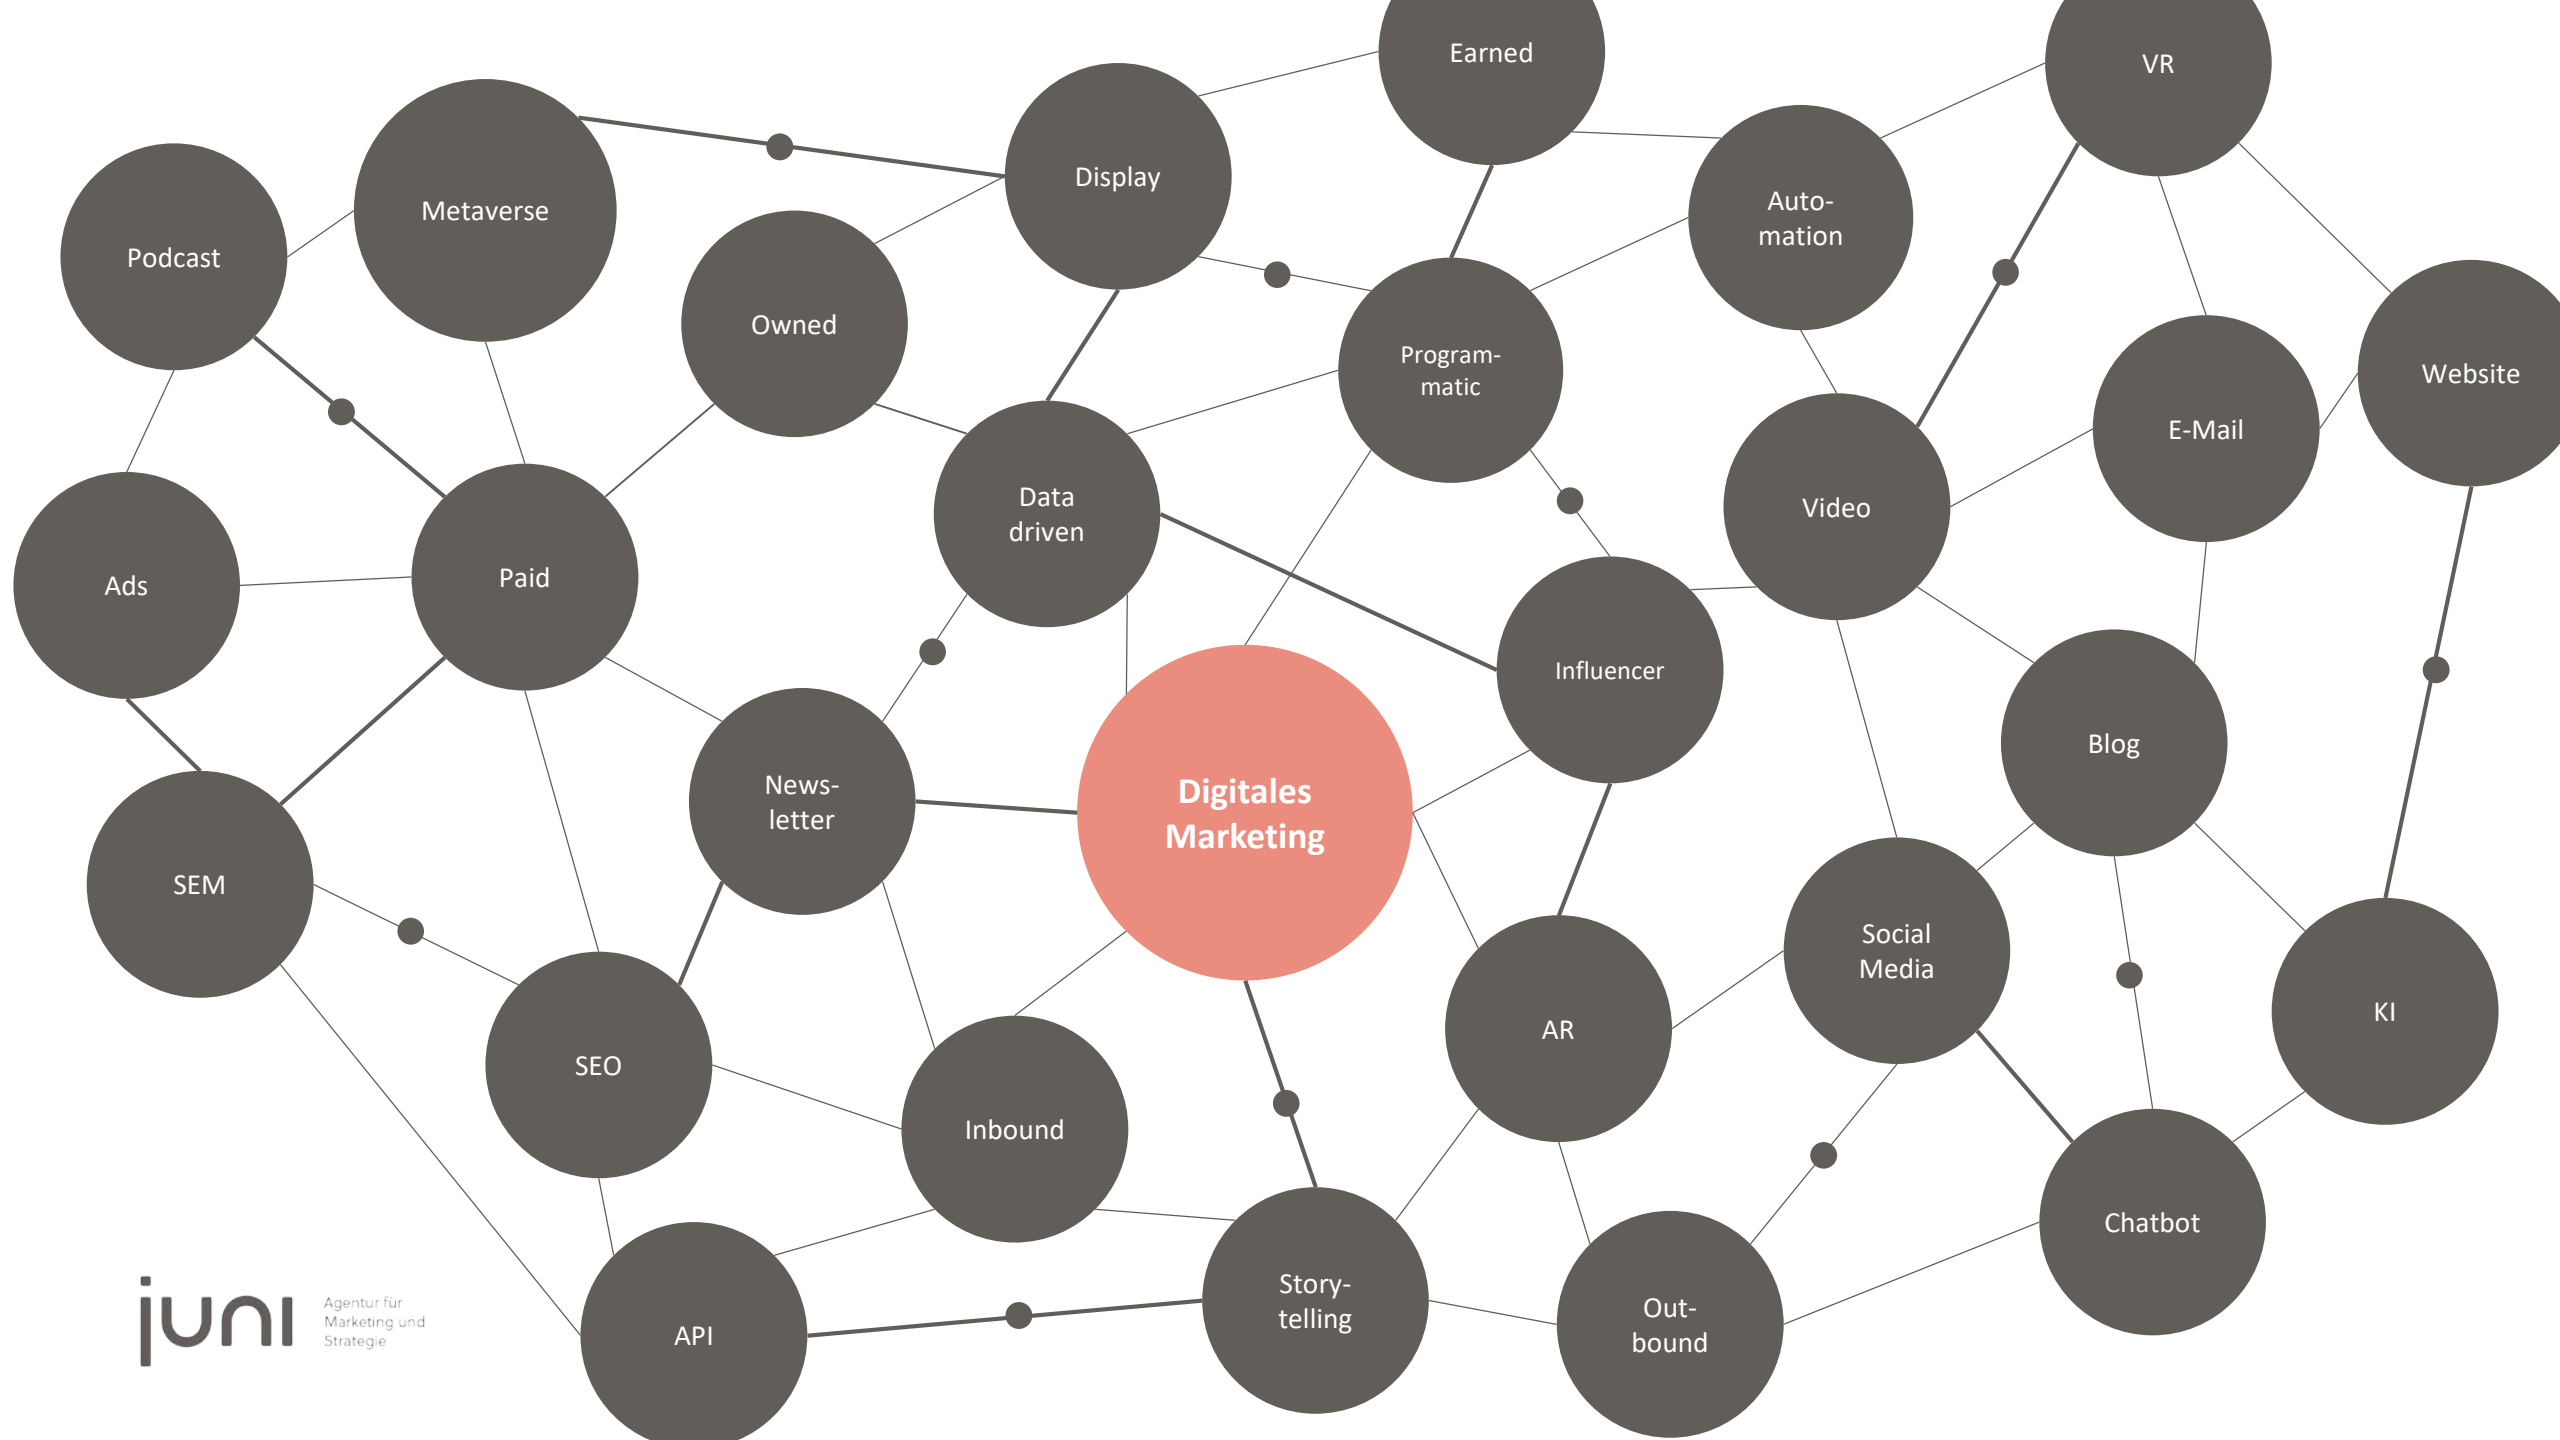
Earned

VR

Metaverse

Display

Podcast

Auto-mation

Owned

Program-matic

Website

E-Mail

Data driven

Video

Ads

Paid

Influencer

Blog

News-letter

Digitales Marketing

SEM

Social Media

KI

AR

SEO

Inbound

Chatbot

Story-telling

Out-bound

API

juni

Agentur für Marketing und Strategie